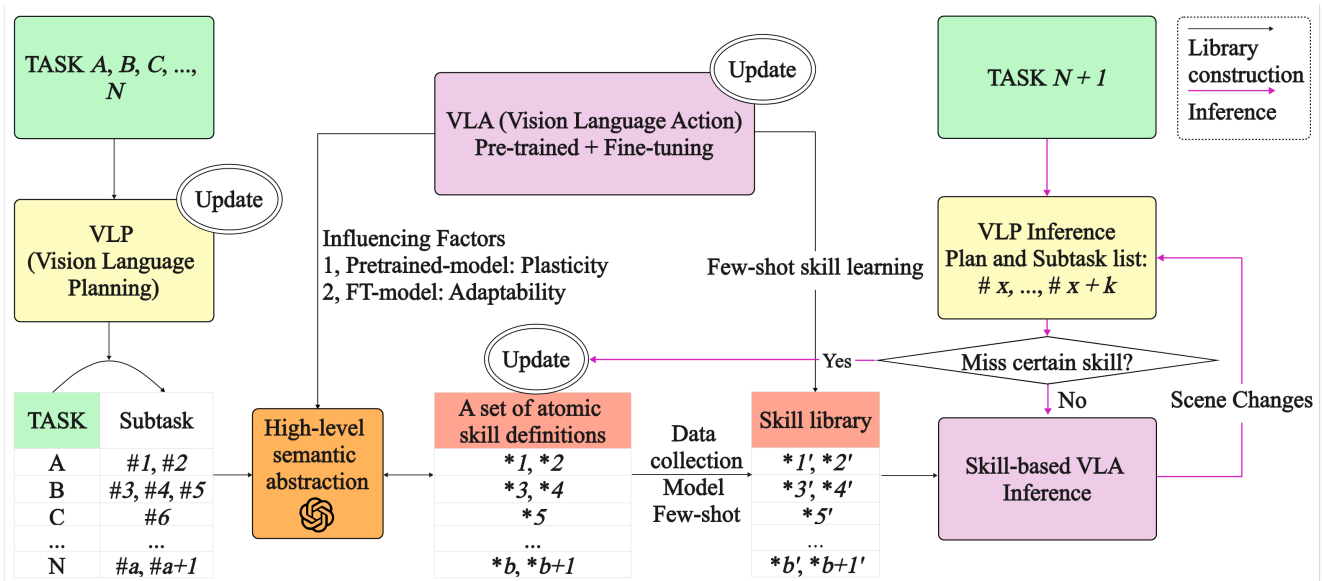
TASK *A*, *B*, *C*, ..., *N*

Update

VLP (Vision Language Planning)

| TASK | Subtask |
|---|---|
| A | *#1*, *#2* |
| B | *#3*, *#4*, *#5* |
| C | *#6* |
| ... | ... |
| N | *#a*, *#a+1* |

Update

VLA (Vision Language Action) Pre-trained + Fine-tuning

Influencing Factors
1, Pretrained-model: Plasticity
2, FT-model: Adaptability

High-level semantic abstraction

Update

| A set of atomic skill definitions |
|---|
| ***1**, ***2** |
| ***3**, ***4** |
| ***5** |
| ... |
| ***b**, ***b+1** |

Data collection
Model
Few-shot

Few-shot skill learning

| Skill library |
|---|
| ***1′**, ***2′** |
| ***3′**, ***4′** |
| ***5′** |
| ... |
| ***b′**, ***b+1′** |

Library construction
Inference

TASK *N + 1*

VLP Inference
Plan and Subtask list:
$\# x, ..., \# x + k$

Yes

Miss certain skill?

No

Scene Changes

Skill-based VLA Inference